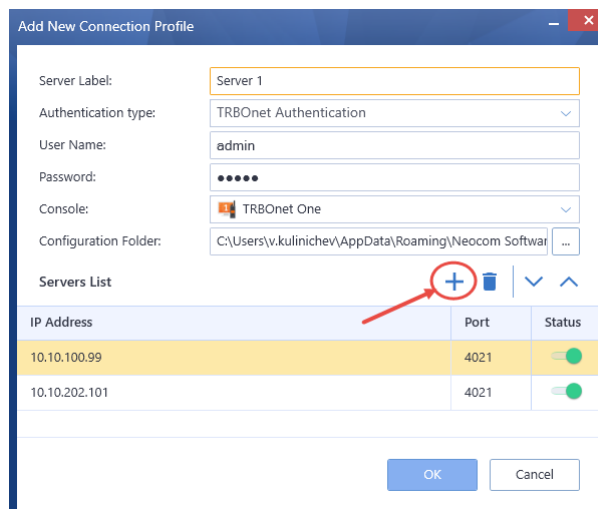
Add New Connection Profile

Server Label: Server 1

Authentication type: TRBOnet Authentication

User Name: admin

Password: ●●●●●

Console: TRBOnet One

Configuration Folder: C:\Users\v.kulinichev\AppData\Roaming\Neocom Softwar ...

Servers List

| IP Address | Port | Status |
|---|---|---|
| 10.10.100.99 | 4021 | |
| 10.10.202.101 | 4021 | |

OK Cancel